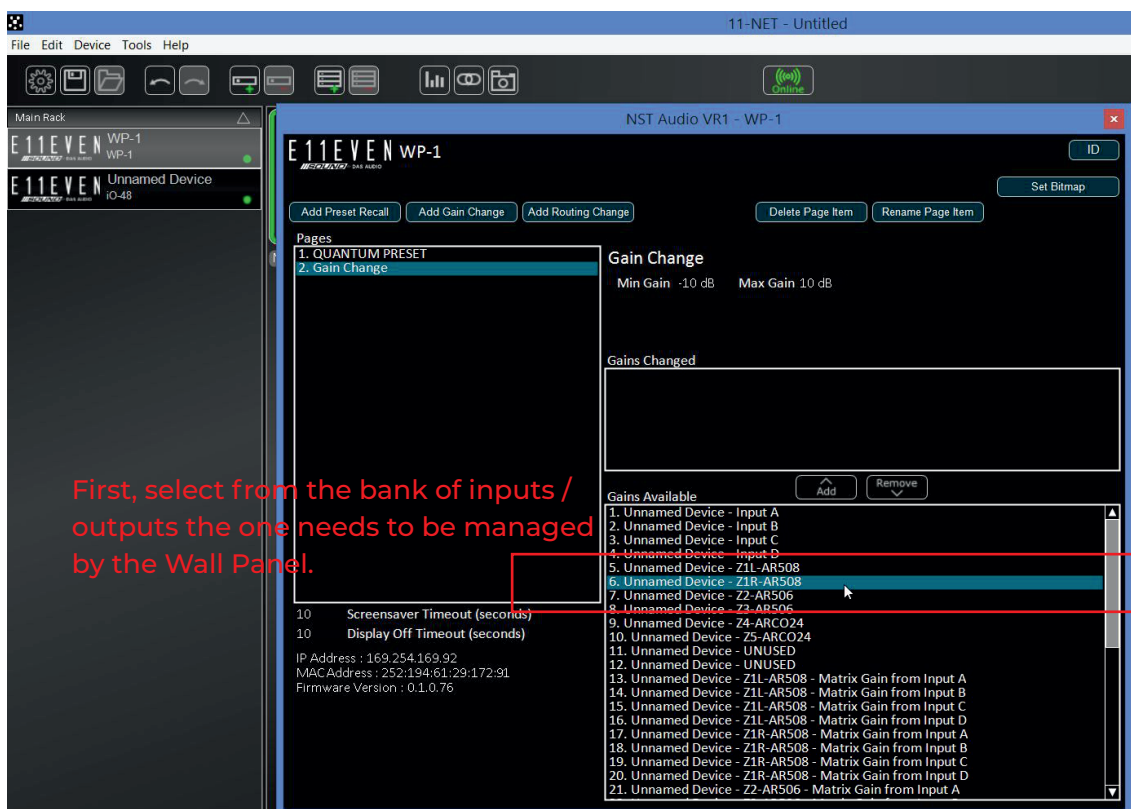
11-NET - Untitled

File Edit Device Tools Help

Online

Main Rack

E11EVEN WP-1 WP-1

E11EVEN Unnamed Device iO-48

NST Audio VR1 - WP-1

E11EVEN WP-1

ID

Set Bitmap

Add Preset Recall | Add Gain Change | Add Routing Change | Delete Page Item | Rename Page Item

Pages
1. QUANTUM PRESET
2. Gain Change

Gain Change
Min Gain -10 dB Max Gain 10 dB

Gains Changed

Add Remove

First, select from the bank of inputs / outputs the one needs to be managed by the Wall Panel.

Gains Available
1. Unnamed Device - Input A
2. Unnamed Device - Input B
3. Unnamed Device - Input C
4. Unnamed Device - Input D
5. Unnamed Device - Z1L-AR508
6. Unnamed Device - Z1R-AR508
7. Unnamed Device - Z2-AR506
8. Unnamed Device - Z3-AR506
9. Unnamed Device - Z4-ARCO24
10. Unnamed Device - Z5-ARCO24
11. Unnamed Device - UNUSED
12. Unnamed Device - UNUSED
13. Unnamed Device - Z1L-AR508 - Matrix Gain from Input A
14. Unnamed Device - Z1L-AR508 - Matrix Gain from Input B
15. Unnamed Device - Z1L-AR508 - Matrix Gain from Input C
16. Unnamed Device - Z1L-AR508 - Matrix Gain from Input D
17. Unnamed Device - Z1R-AR508 - Matrix Gain from Input A
18. Unnamed Device - Z1R-AR508 - Matrix Gain from Input B
19. Unnamed Device - Z1R-AR508 - Matrix Gain from Input C
20. Unnamed Device - Z1R-AR508 - Matrix Gain from Input D
21. Unnamed Device - Z2-AR506 - Matrix Gain from Input A

10 Screensaver Timeout (seconds)
10 Display Off Timeout (seconds)

IP Address : 169.254.169.92
MAC Address : 252:194:61:29:172:91
Firmware Version : 0.1.0.76